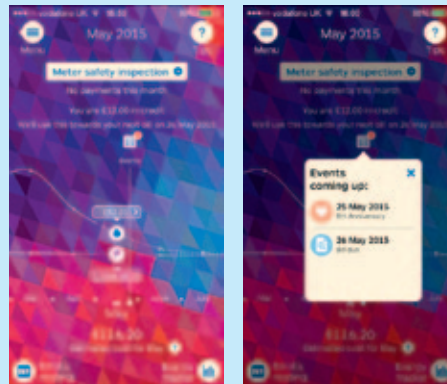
vodafone UK 16:30

Menu

May 2015

Tips

Meter safety inspection

No payments this month

You are £12.00 in credit

We'll use this towards your next bill on 26 May 2015

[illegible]

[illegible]

£114.20

Estimated cost for May

vodafone UK 16:30

Menu

May 2015

Tips

Meter safety inspection

No payments this month

You are £12.00 in credit

We'll use this towards your next bill on 26 May 2015

Events coming up:

25 May 2015

5th Anniversary

26 May 2015

Bill day

£114.20

Estimated cost for May